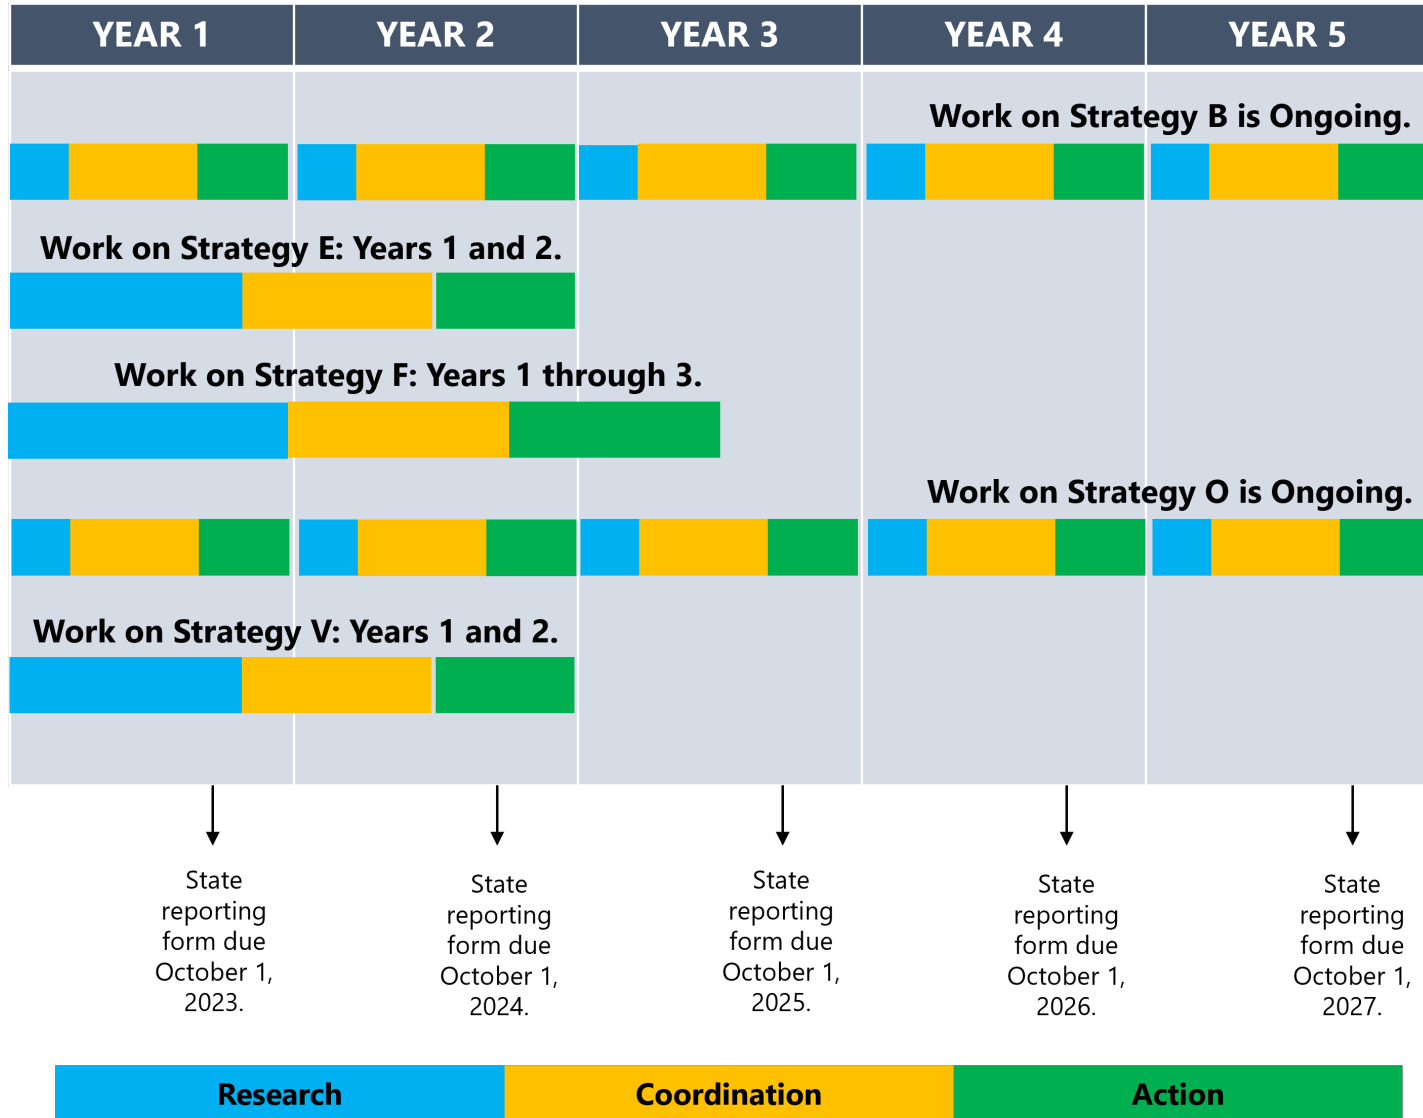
| YEAR 1 | YEAR 2 | YEAR 3 | YEAR 4 | YEAR 5 |
|---|---|---|---|---|

Work on Strategy B is Ongoing.

Work on Strategy E: Years 1 and 2.

Work on Strategy F: Years 1 through 3.

Work on Strategy O is Ongoing.

Work on Strategy V: Years 1 and 2.

State reporting form due October 1, 2023.

State reporting form due October 1, 2024.

State reporting form due October 1, 2025.

State reporting form due October 1, 2026.

State reporting form due October 1, 2027.

Research Coordination Action